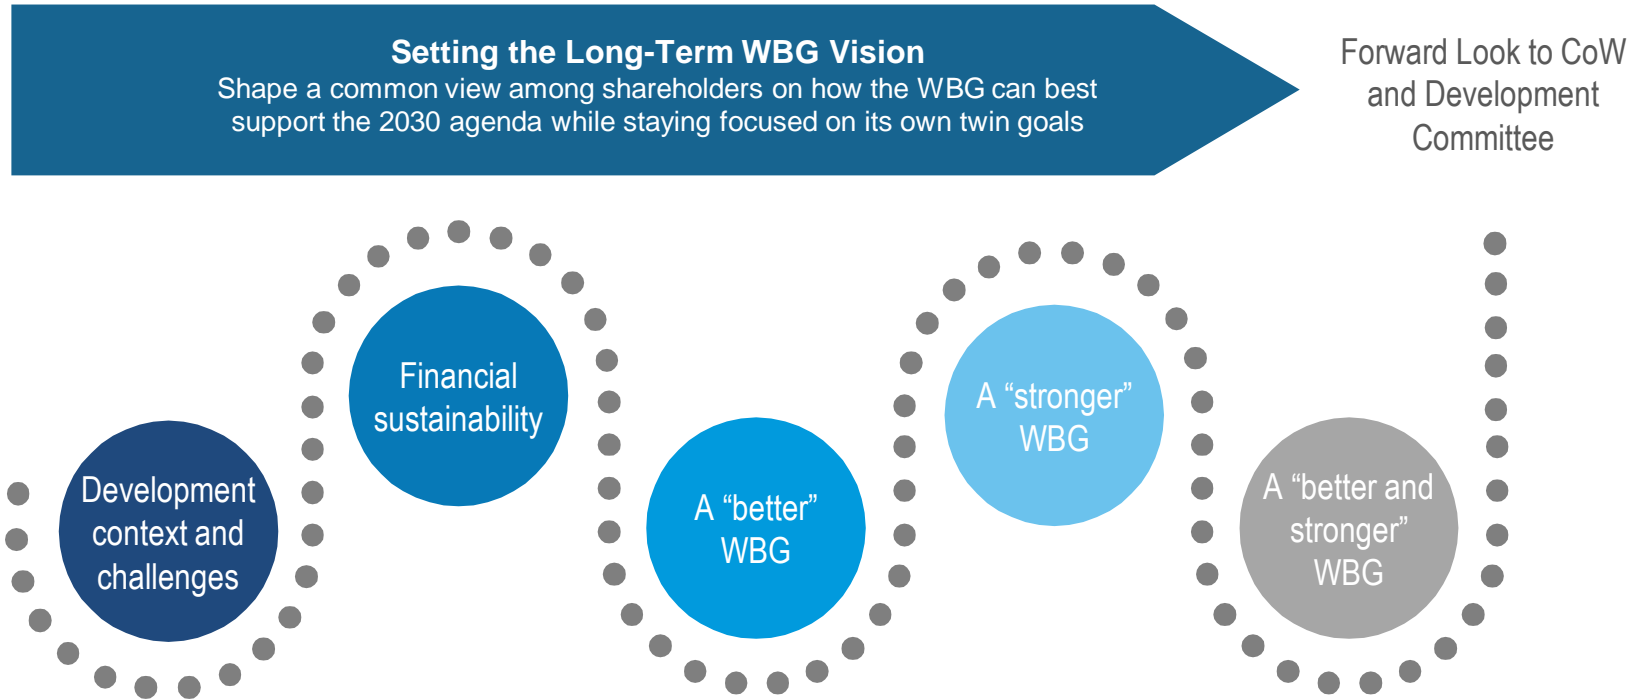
**Setting the Long-Term WBG Vision**
Shape a common view among shareholders on how the WBG can best support the 2030 agenda while staying focused on its own twin goals

Forward Look to CoW and Development Committee

Development context and challenges

Financial sustainability

A “better” WBG

A “stronger” WBG

A “better and stronger” WBG